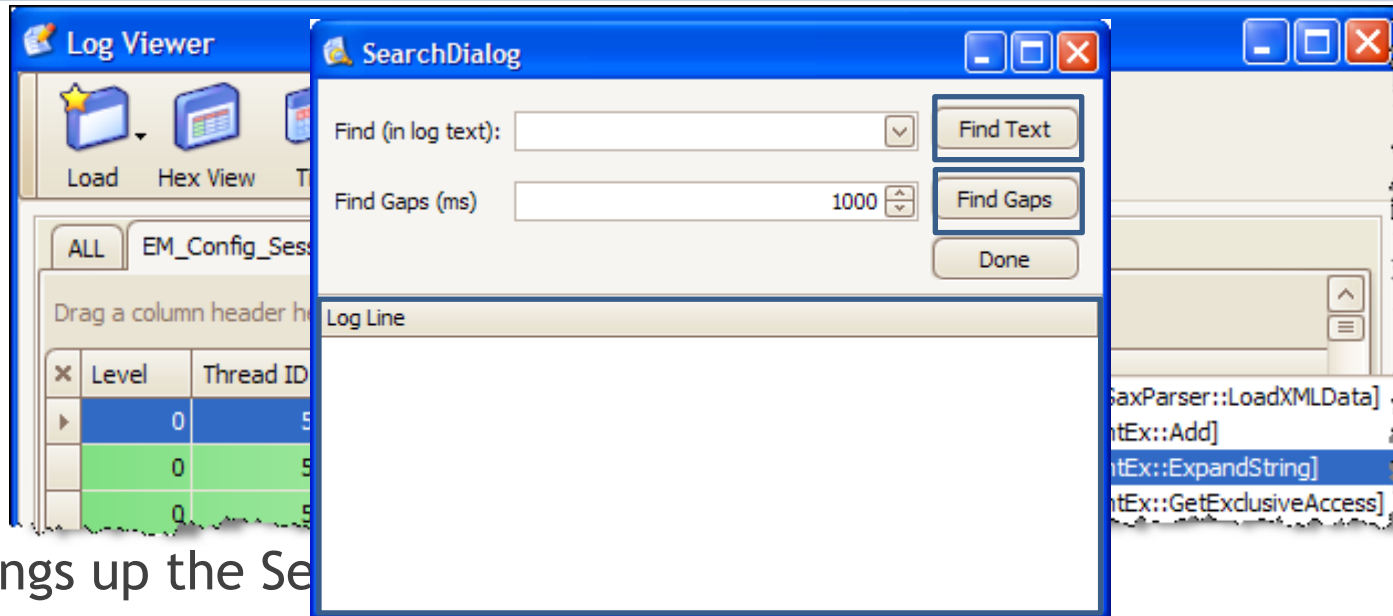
Log Viewer

Load Hex View T

ALL EM_Config_Sess

Drag a column header he

| Level | Thread ID |
|---|---|
| 0 | 5 |
| 0 | 5 |
| 0 | 5 |

SaxParser::LoadXMLData]
ntEx::Add]
ntEx::ExpandString]
ntEx::GetExclusiveAccess]

ngs up the Se

SearchDialog

Find (in log text):

Find Text

Find Gaps (ms) 1000

Find Gaps

Done

Log Line